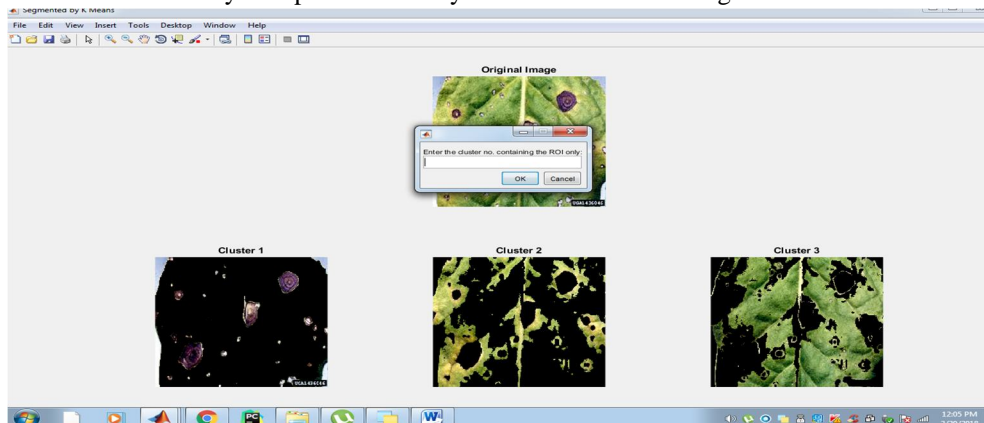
Segmented by K Means

File Edit View Insert Tools Desktop Window Help

Original Image

UGA1436046

Enter the cluster no. containing the ROI only:

OK Cancel

Cluster 1

UGA1436046

Cluster 2

Cluster 3

12:05 PM